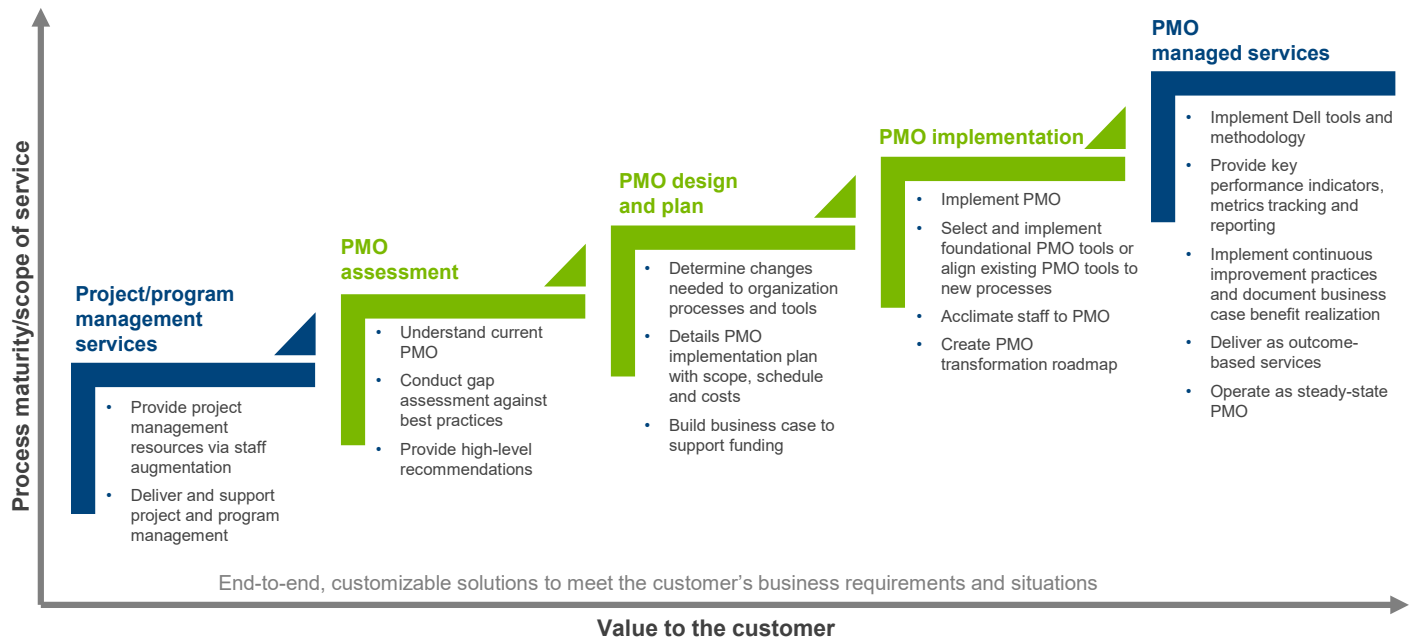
Process maturity/scope of service

Project/program management services

- Provide project management resources via staff augmentation
- Deliver and support project and program management

PMO assessment

- Understand current PMO
- Conduct gap assessment against best practices
- Provide high-level recommendations

PMO design and plan

- Determine changes needed to organization processes and tools
- Details PMO implementation plan with scope, schedule and costs
- Build business case to support funding

PMO implementation

- Implement PMO
- Select and implement foundational PMO tools or align existing PMO tools to new processes
- Acclimate staff to PMO
- Create PMO transformation roadmap

PMO managed services

- Implement Dell tools and methodology
- Provide key performance indicators, metrics tracking and reporting
- Implement continuous improvement practices and document business case benefit realization
- Deliver as outcome-based services
- Operate as steady-state PMO

End-to-end, customizable solutions to meet the customer’s business requirements and situations

Value to the customer